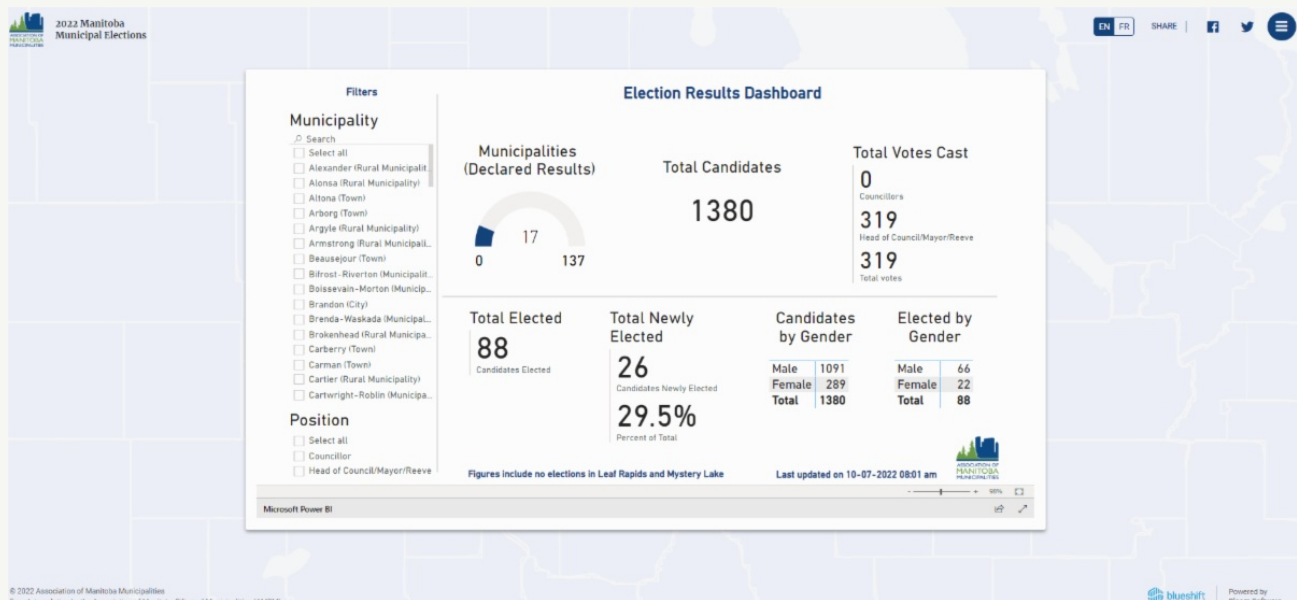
ASSOCIATION OF MANITOBA MUNICIPALITIES

2022 Manitoba Municipal Elections

EN FR SHARE

Filters

Municipality

Search

Select all
Alexander (Rural Municipalit...
Alonsa (Rural Municipality)
Altona (Town)
Arborg (Town)
Argyle (Rural Municipality)
Armstrong (Rural Municipali...
Beausejour (Town)
Bifrost-Riverton (Municipalit...
Boissevain-Morton (Municip...
Brandon (City)
Brenda-Waskada (Municipal...
Brokenhead (Rural Municipa...
Carberry (Town)
Carman (Town)
Cartier (Rural Municipality)
Cartwright-Roblin (Municipa...

Position

Select all
Councillor
Head of Council/Mayor/Reeve

Election Results Dashboard

Municipalities (Declared Results)

17

0 137

Total Candidates

1380

Total Votes Cast

0
Councillors

319
Head of Council/Mayor/Reeve

319
Total votes

Total Elected

88
Candidates Elected

Total Newly Elected

26
Candidates Newly Elected

29.5%
Percent of Total

Candidates by Gender

| | |
|---|---|
| Male | 1091 |
| Female | 289 |
| Total | 1380 |

Elected by Gender

| | |
|---|---|
| Male | 66 |
| Female | 22 |
| Total | 88 |

ASSOCIATION OF MANITOBA MUNICIPALITIES

Figures include no elections in Leaf Rapids and Mystery Lake

Last updated on 10-07-2022 08:01 am

98%

Microsoft Power BI

© 2022 Association of Manitoba Municipalities

blueshift

Powered by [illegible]